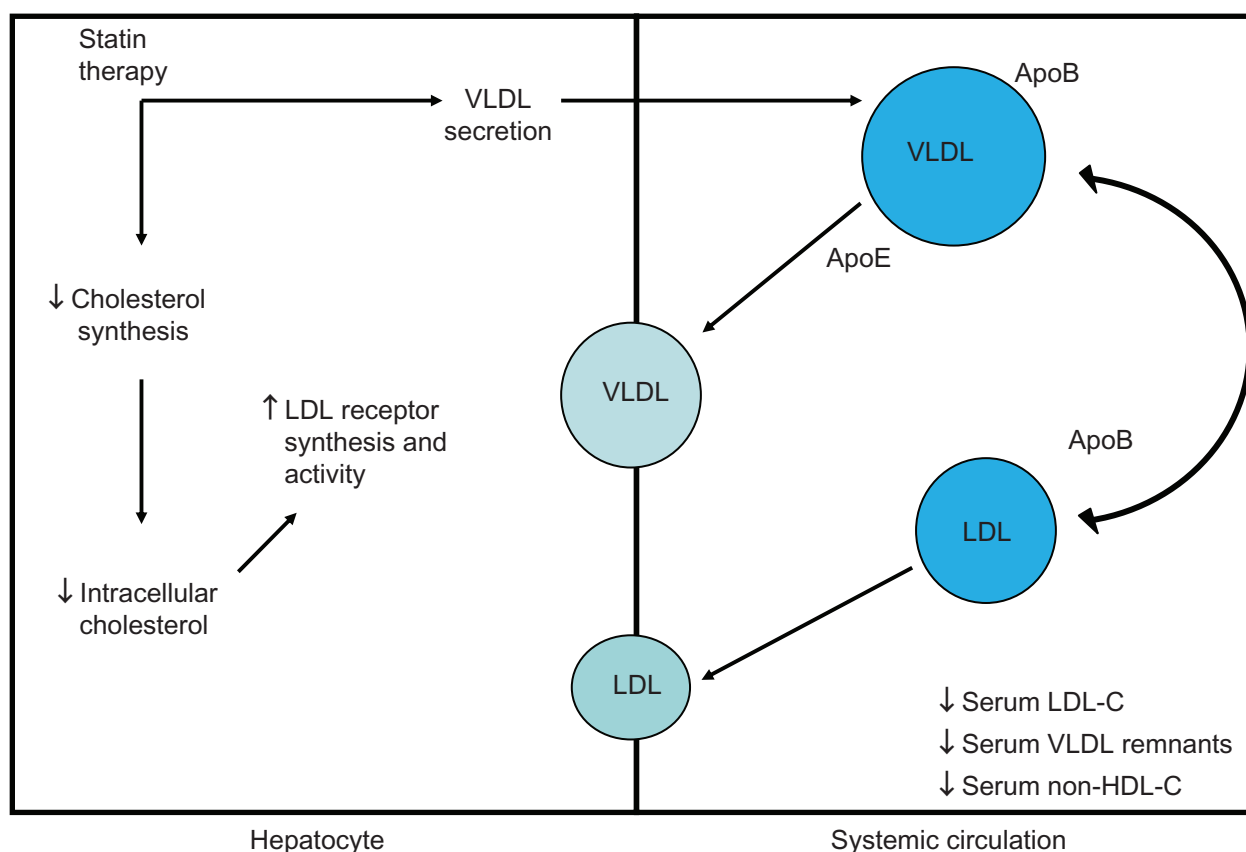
Statin therapy

VLDL secretion

ApoB

VLDL

ApoE

↓ Cholesterol synthesis

VLDL

↑ LDL receptor synthesis and activity

ApoB

LDL

↓ Intracellular cholesterol

LDL

↓ Serum LDL-C
↓ Serum VLDL remnants
↓ Serum non-HDL-C

Hepatocyte

Systemic circulation